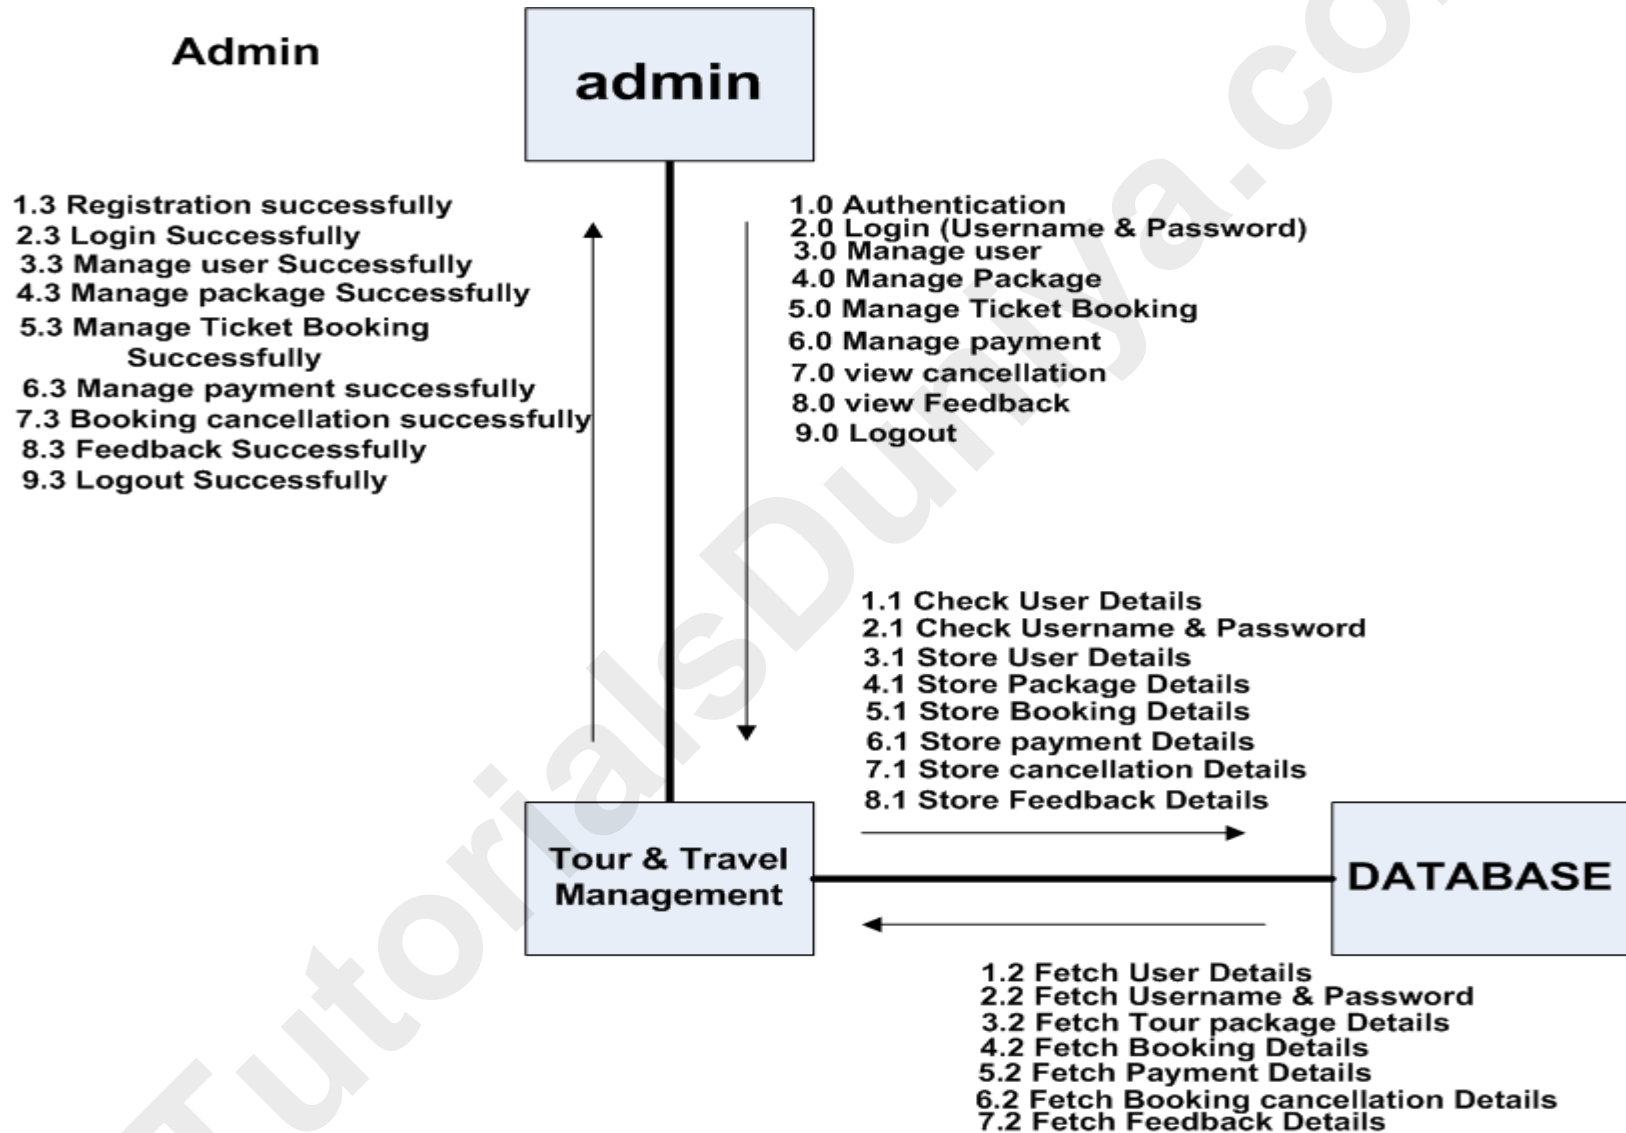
Admin

admin

1.3 Registration successfully
2.3 Login Successfully
3.3 Manage user Successfully
4.3 Manage package Successfully
5.3 Manage Ticket Booking Successfully
6.3 Manage payment successfully
7.3 Booking cancellation successfully
8.3 Feedback Successfully
9.3 Logout Successfully

1.0 Authentication
2.0 Login (Username & Password)
3.0 Manage user
4.0 Manage Package
5.0 Manage Ticket Booking
6.0 Manage payment
7.0 view cancellation
8.0 view Feedback
9.0 Logout

1.1 Check User Details
2.1 Check Username & Password
3.1 Store User Details
4.1 Store Package Details
5.1 Store Booking Details
6.1 Store payment Details
7.1 Store cancellation Details
8.1 Store Feedback Details

Tour & Travel Management

DATABASE

1.2 Fetch User Details
2.2 Fetch Username & Password
3.2 Fetch Tour package Details
4.2 Fetch Booking Details
5.2 Fetch Payment Details
6.2 Fetch Booking cancellation Details
7.2 Fetch Feedback Details

TutorialsDuniya.com